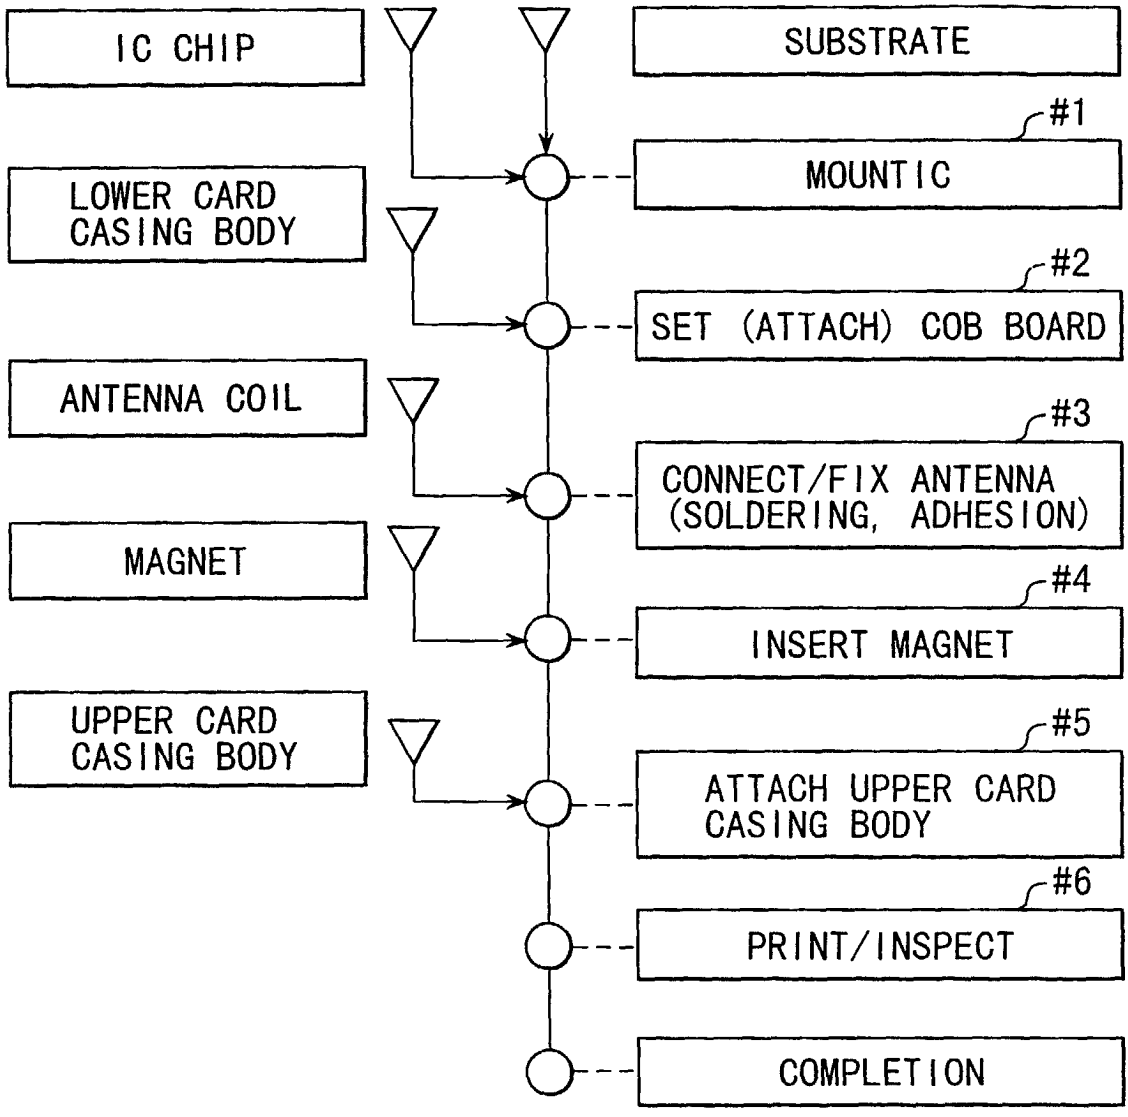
IC CHIP

SUBSTRATE

#1

MOUNTIC

LOWER CARD CASING BODY

#2

SET (ATTACH) COB BOARD

ANTENNA COIL

#3

CONNECT/FIX ANTENNA (SOLDERING, ADHESION)

MAGNET

#4

INSERT MAGNET

UPPER CARD CASING BODY

#5

ATTACH UPPER CARD CASING BODY

#6

PRINT/INSPECT

COMPLETION